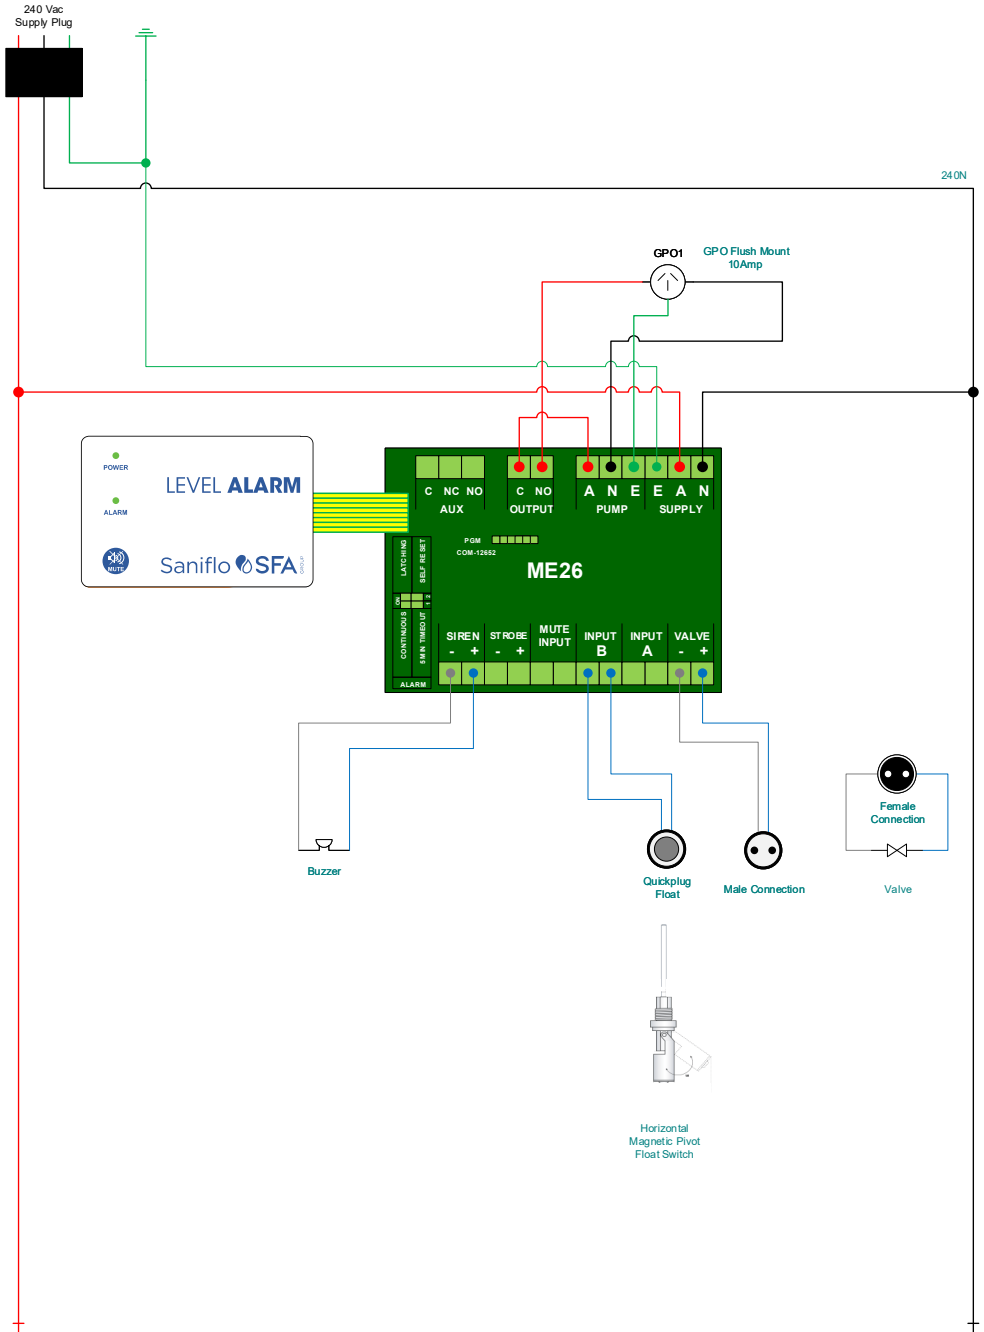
240 Vac
Supply Plug

240N

GPO1
GPO Flush Mount
10Amp

POWER
ALARM
LEVEL ALARM
MUTE
Saniflo SFA GROUP

C NC NO
AUX
C NO
OUTPUT
A N E
PUMP
E A N
SUPPLY

PGM
COM-12652
ME26

LATCHING
SELF RESET
CONTINUOUS
5MIN TIMEOUT
ALARM

SIREN
- +
STROBE
- +
MUTE
INPUT
INPUT
B
INPUT
A
VALVE
- +

Buzzer
Quickplug
Float
Male Connection
Female
Connection
Valve

Horizontal
Magnetic Pivot
Float Switch